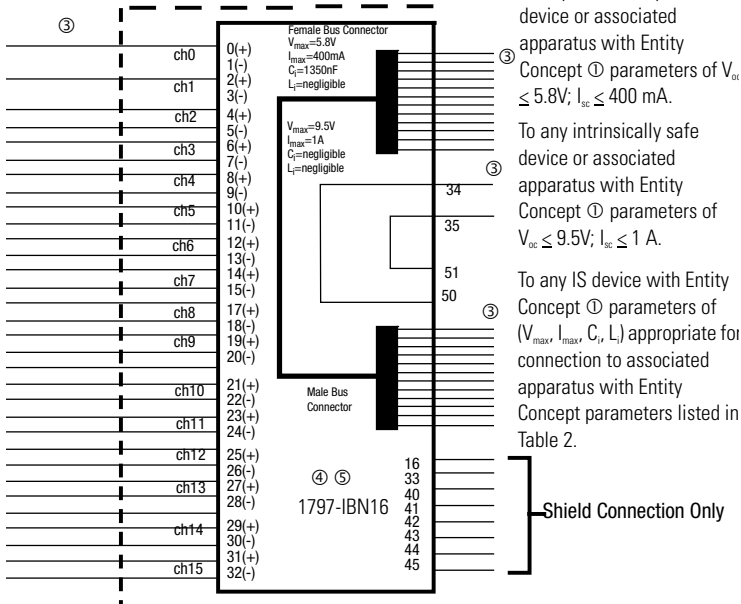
③

ch0
ch1
ch2
ch3
ch4
ch5
ch6
ch7
ch8
ch9
ch10
ch11
ch12
ch13
ch14
ch15

0(+)
1(-)
2(+)
3(-)
4(+)
5(-)
6(+)
7(-)
8(+)
9(-)
10(+)
11(-)
12(+)
13(-)
14(+)
15(-)
17(+)
18(-)
19(+)
20(-)
21(+)
22(-)
23(+)
24(-)
25(+)
26(-)
27(+)
28(-)
29(+)
30(-)
31(+)
32(-)

Female Bus Connector
$V_{max}$=5.8V
$I_{max}$=400mA
$C_i$=1350nF
$L_i$=negligible

$V_{max}$=9.5V
$I_{max}$=1A
$C_i$=negligible
$L_i$=negligible

Male Bus Connector

④ ⑤
1797-IBN16

34
35
51
50

16
33
40
41
42
43
44
45

device or associated apparatus with Entity Concept ① parameters of $V_{oc}$ $\leq$ 5.8V; $I_{sc} \leq$ 400 mA.

③

To any intrinsically safe device or associated apparatus with Entity Concept ① parameters of $V_{oc} \leq$ 9.5V; $I_{sc} \leq$ 1 A.

③

To any IS device with Entity Concept ① parameters of ($V_{max}$, $I_{max}$, $C_i$, $L_i$) appropriate for connection to associated apparatus with Entity Concept parameters listed in Table 2.

③

Shield Connection Only